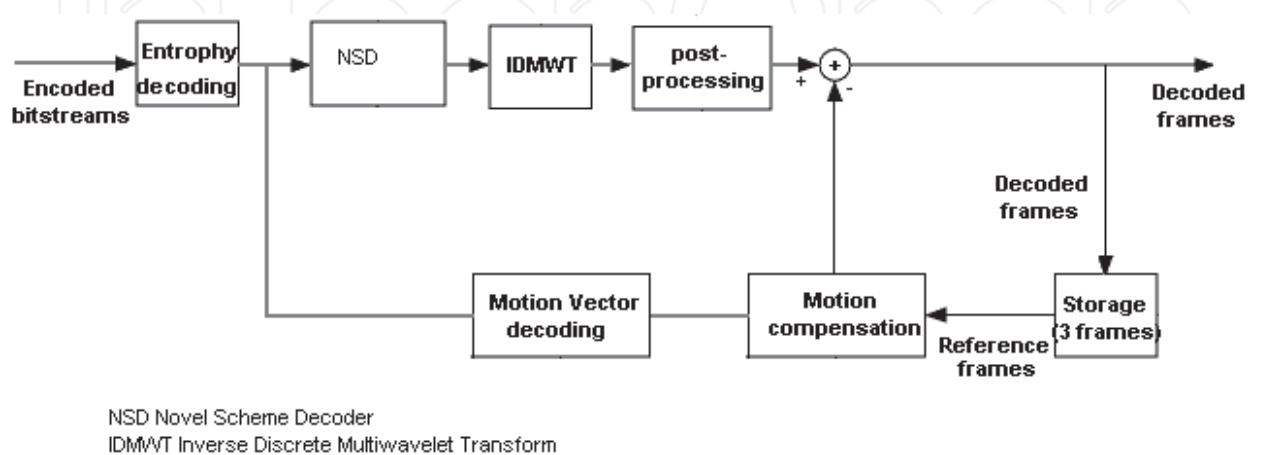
Encoded bitstreams

Entrophy decoding

NSD

IDMWT

post-processing

+

+

-

Decoded frames

Decoded frames

Motion Vector decoding

Motion compensation

Storage (3 frames)

Reference frames

NSD Novel Scheme Decoder
IDMWT Inverse Discrete Multiwavelet Transform